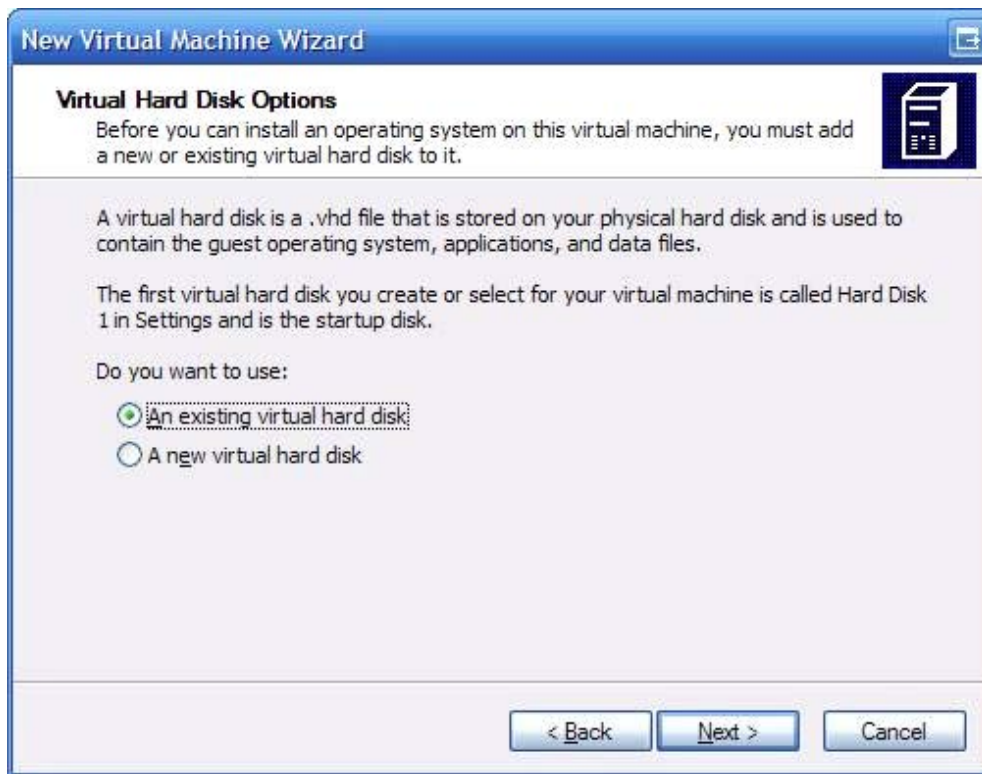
New Virtual Machine Wizard

Virtual Hard Disk Options
Before you can install an operating system on this virtual machine, you must add a new or existing virtual hard disk to it.

A virtual hard disk is a .vhd file that is stored on your physical hard disk and is used to contain the guest operating system, applications, and data files.

The first virtual hard disk you create or select for your virtual machine is called Hard Disk 1 in Settings and is the startup disk.

Do you want to use:

An existing virtual hard disk

A new virtual hard disk

< Back

Next >

Cancel